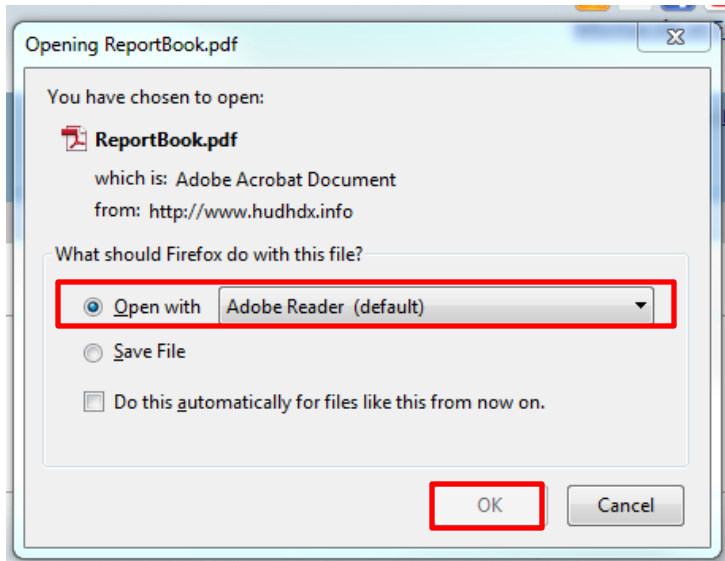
Opening ReportBook.pdf

You have chosen to open:

ReportBook.pdf

which is: Adobe Acrobat Document

from: http://www.hudhdx.info

What should Firefox do with this file?

Open with Adobe Reader (default)

Save File

Do this automatically for files like this from now on.

OK

Cancel